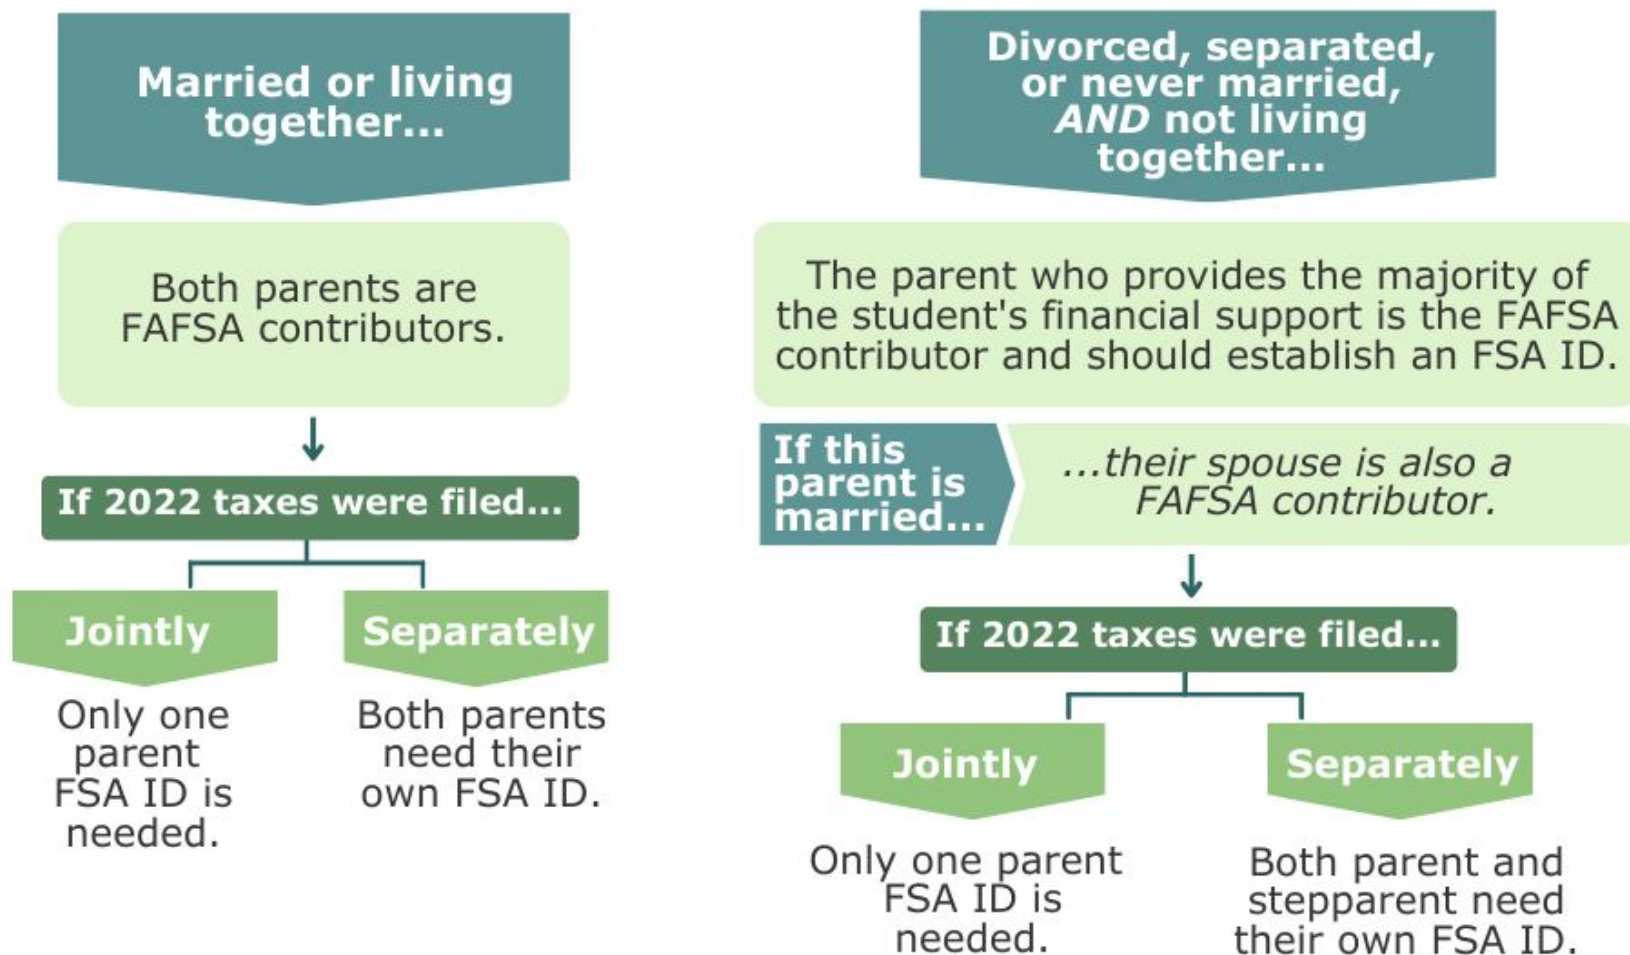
Married or living together...

Both parents are FAFSA contributors.

If 2022 taxes were filed...

Jointly

Only one parent FSA ID is needed.

Separately

Both parents need their own FSA ID.

Divorced, separated, or never married, *AND* not living together...

The parent who provides the majority of the student's financial support is the FAFSA contributor and should establish an FSA ID.

If this parent is married...

*...their spouse is also a FAFSA contributor.*

If 2022 taxes were filed...

Jointly

Only one parent FSA ID is needed.

Separately

Both parent and stepparent need their own FSA ID.